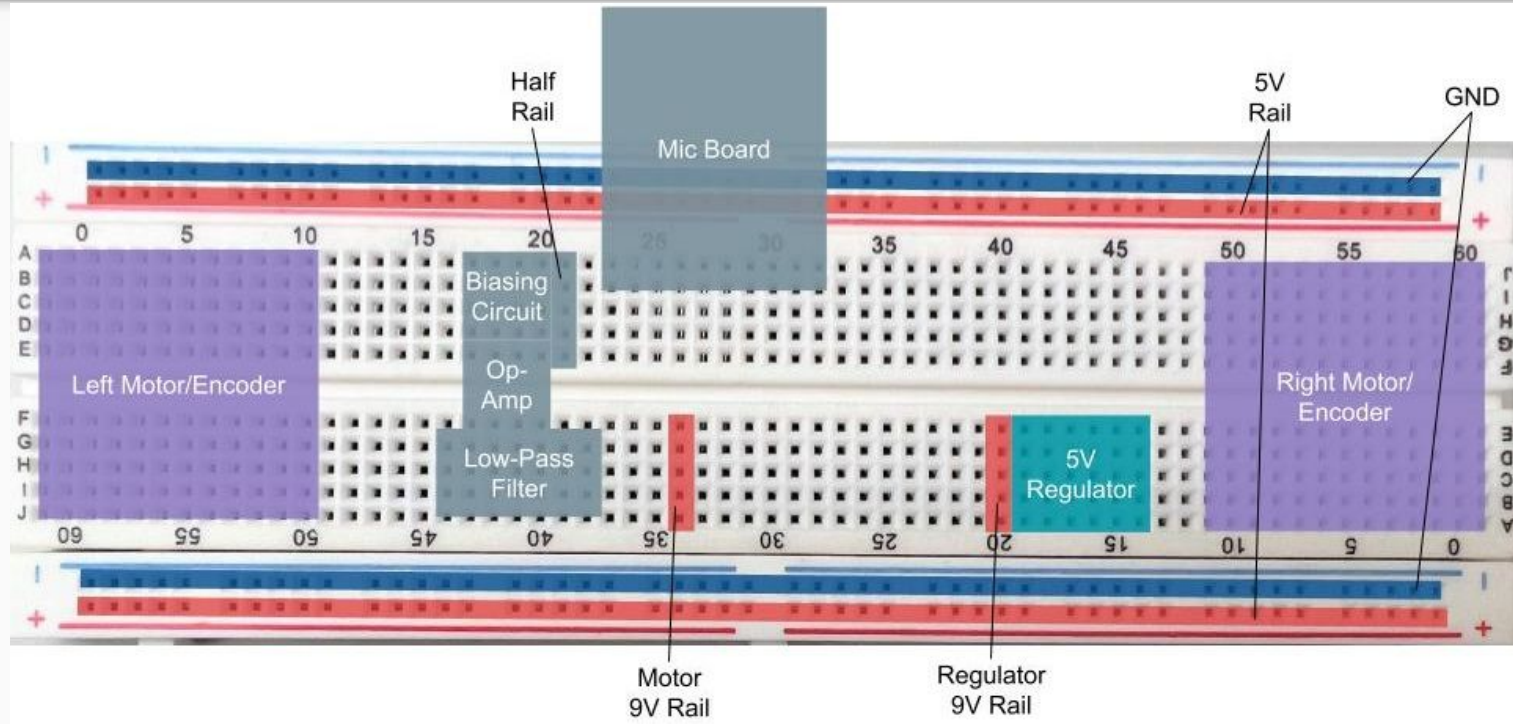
Half Rail

Mic Board

5V Rail

GND

-
+

0 5 10 15 20 25 30 35 40 45 50 55 60

A
B
C
D
E

Biasing Circuit

Left Motor/Encoder

Op-Amp

Right Motor/ Encoder

F
G
H
I
J

Low-Pass Filter

5V Regulator

J
I
H
G
F

E
D
C
B
A

60 55 50 45 40 35 30 25 20 15 10 5 0

-
+

Motor 9V Rail

Regulator 9V Rail